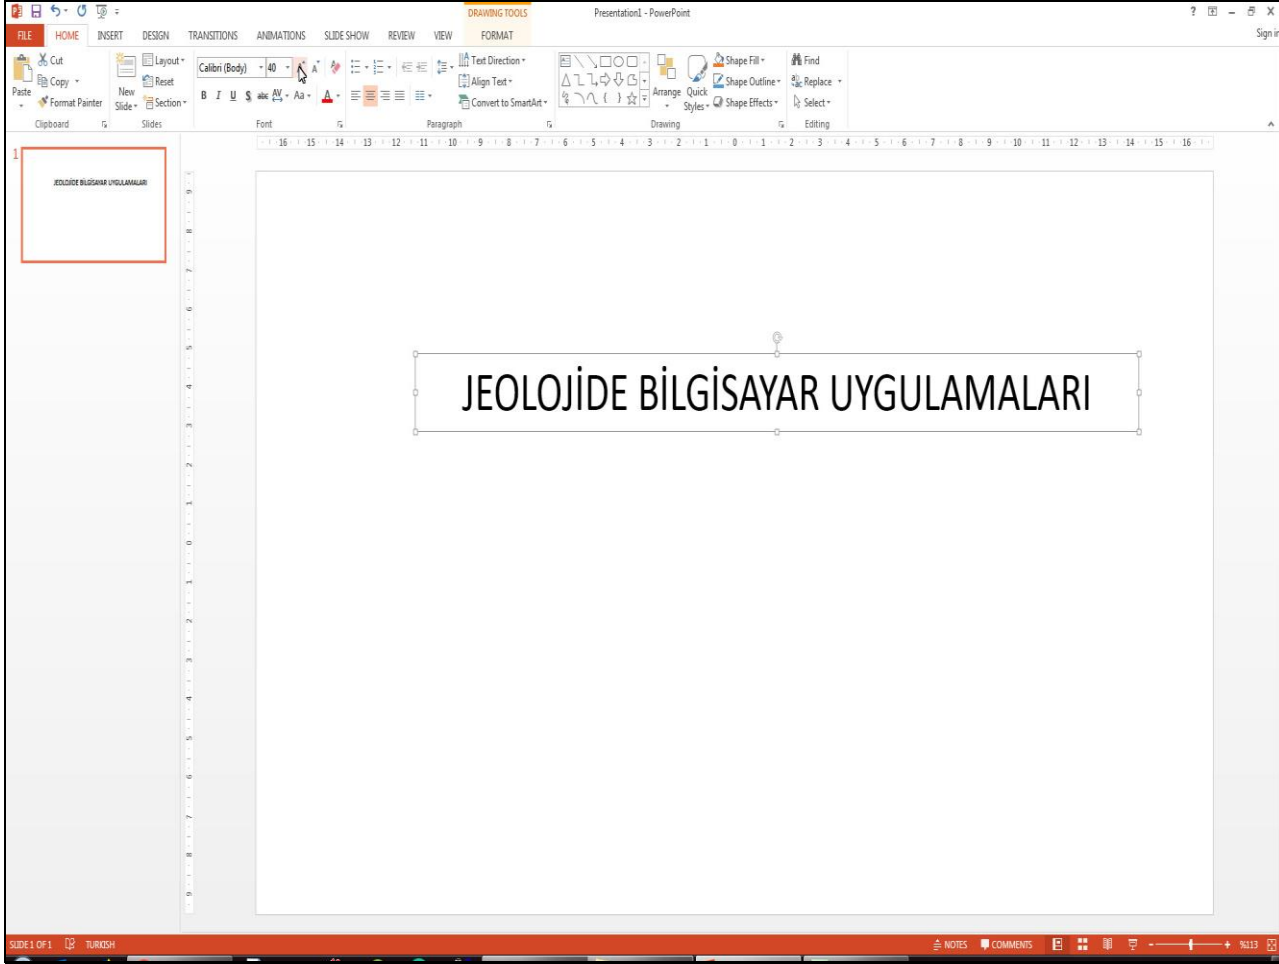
DRAWING TOOLS
Presentation1 - PowerPoint
? – X
FILE HOME INSERT DESIGN TRANSITIONS ANIMATIONS SLIDE SHOW REVIEW VIEW FORMAT
Sign in

Cut
Copy
Paste
Format Painter
Clipboard

New Slide
Layout
Reset
Section
Slides

Calibri (Body) 40
B I U S abc AV Aa A
Font

Text Direction
Align Text
Convert to SmartArt
Paragraph

Arrange
Quick Styles
Shape Fill
Shape Outline
Shape Effects
Drawing

Find
Replace
Select
Editing

16 15 14 13 12 11 10 9 8 7 6 5 4 3 2 1 0 1 2 3 4 5 6 7 8 9 10 11 12 13 14 15 16

1
JEOLOJİDE BİLGİSAYAR UYGULAMALARI

9 8 7 6 5 4 3 2 1 0 1 2 3 4 5 6 7 8 9

JEOLOJİDE BİLGİSAYAR UYGULAMALARI

SLIDE 1 OF 1 TURKISH
NOTES COMMENTS
%113